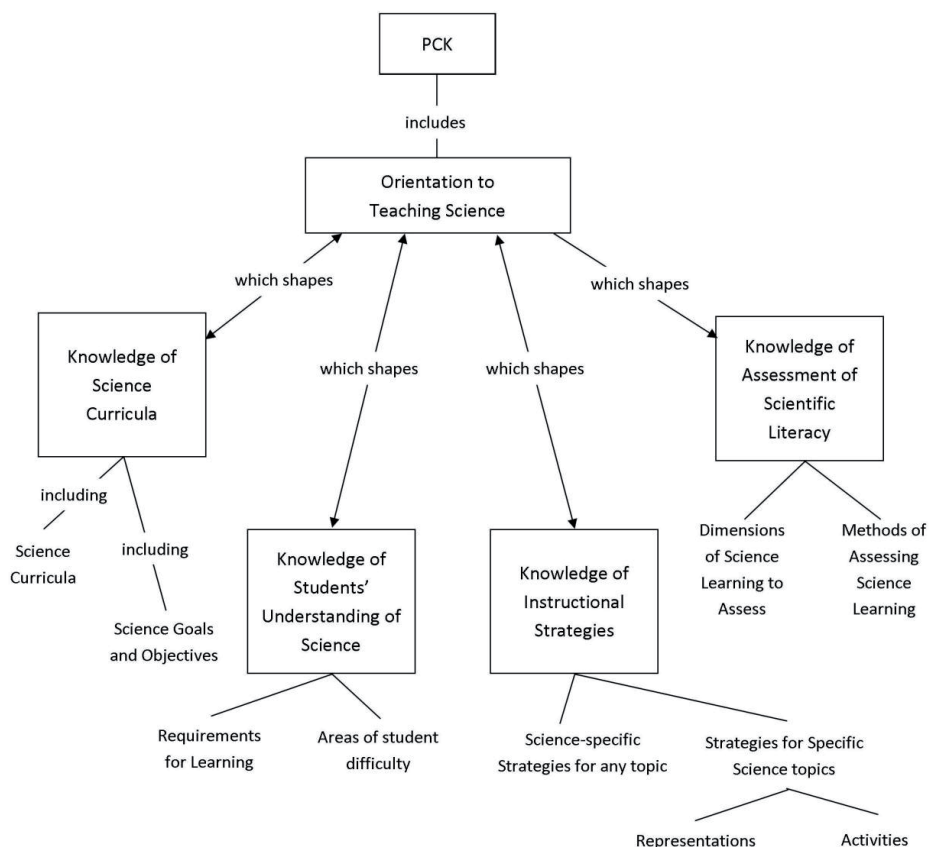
PCK

includes

Orientation to Teaching Science

which shapes

which shapes

which shapes

which shapes

Knowledge of Science Curricula

including

including

Science Curricula

Science Goals and Objectives

Knowledge of Students' Understanding of Science

Requirements for Learning

Areas of student difficulty

Knowledge of Instructional Strategies

Science-specific Strategies for any topic

Strategies for Specific Science topics

Representations

Activities

Knowledge of Assessment of Scientific Literacy

Dimensions of Science Learning to Assess

Methods of Assessing Science Learning